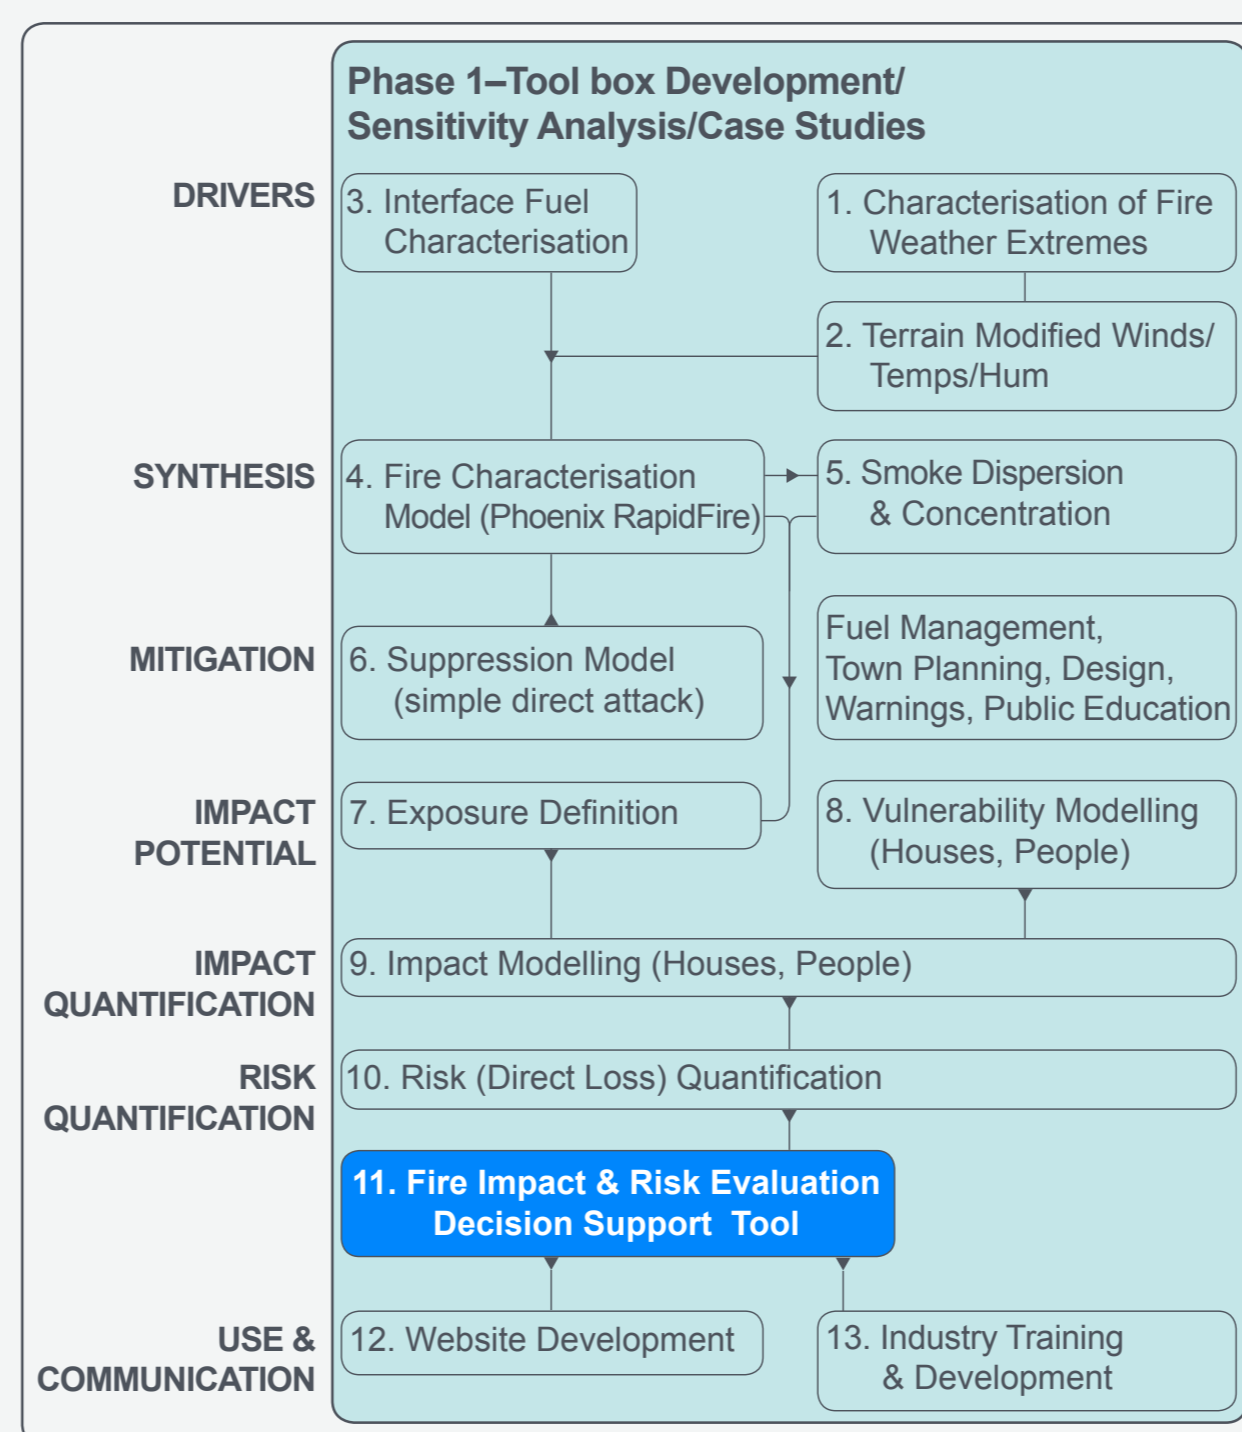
Phase 1–Tool box Development/ Sensitivity Analysis/Case Studies

DRIVERS

3. Interface Fuel Characterisation

1. Characterisation of Fire Weather Extremes

2. Terrain Modified Winds/ Temps/Hum

SYNTHESIS

4. Fire Characterisation Model (Phoenix RapidFire)

5. Smoke Dispersion & Concentration

MITIGATION

6. Suppression Model (simple direct attack)

Fuel Management, Town Planning, Design, Warnings, Public Education

IMPACT POTENTIAL

7. Exposure Definition

8. Vulnerability Modelling (Houses, People)

IMPACT QUANTIFICATION

9. Impact Modelling (Houses, People)

RISK QUANTIFICATION

10. Risk (Direct Loss) Quantification

11. Fire Impact & Risk Evaluation Decision Support Tool

USE & COMMUNICATION

12. Website Development

13. Industry Training & Development